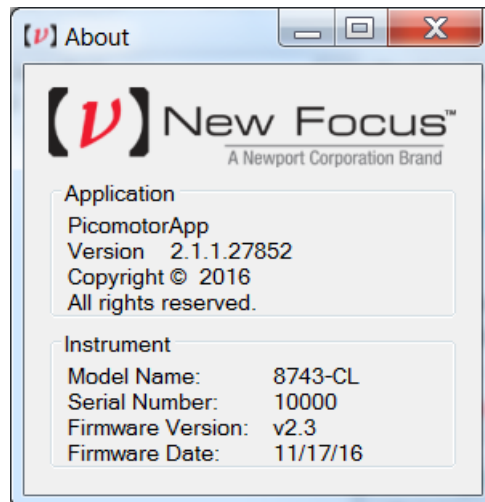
About

New Focus™
A Newport Corporation Brand

Application
PicomotorApp
Version 2.1.1.27852
Copyright © 2016
All rights reserved.

Instrument
| Model Name: | 8743-CL |
|---|---|
| Serial Number: | 10000 |
| Firmware Version: | v2.3 |
| Firmware Date: | 11/17/16 |